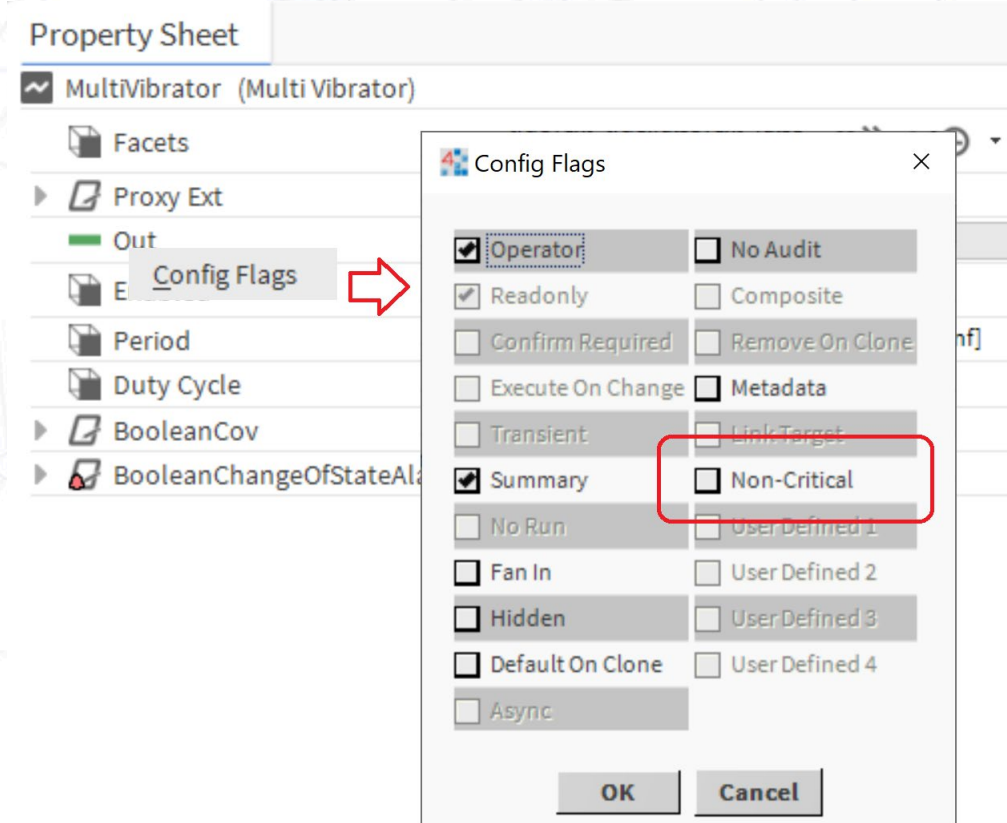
Property Sheet

MultiVibrator (Multi Vibrator)

Facets

Proxy Ext

Out

Config Flags

E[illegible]

Period

Duty Cycle

BooleanCov

BooleanChangeOfStateAla

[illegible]nf]

Config Flags

Operator

No Audit

Readonly

Composite

Confirm Required

Remove On Clone

Execute On Change

Metadata

Transient

Link Target

Summary

Non-Critical

No Run

User Defined 1

Fan In

User Defined 2

Hidden

User Defined 3

Default On Clone

User Defined 4

Async

OK

Cancel